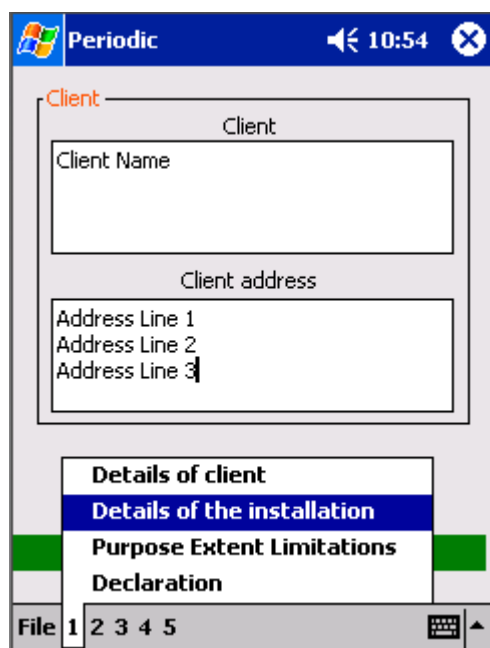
Periodic 10:54

Client

Client

Client Name

Client address

Address Line 1
Address Line 2
Address Line 3

Details of client
Details of the installation
Purpose Extent Limitations
Declaration

File 1 2 3 4 5